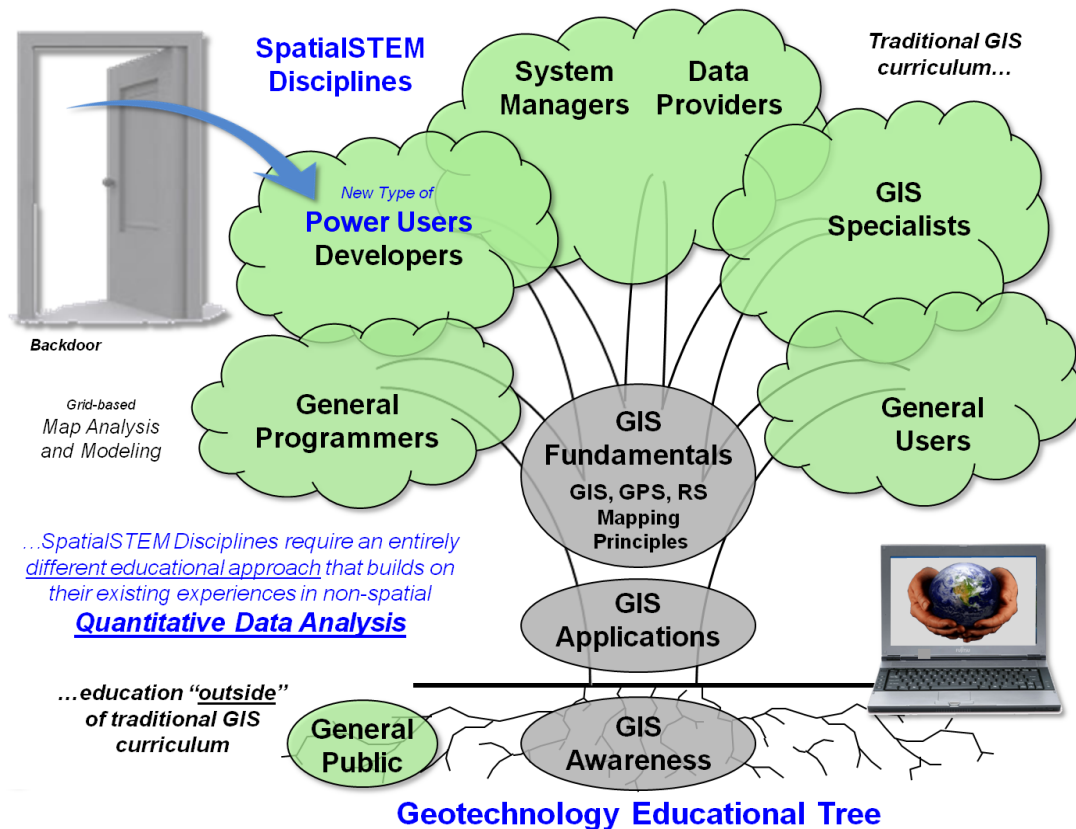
SpatialSTEM Disciplines

System Managers

Data Providers

Traditional GIS curriculum…

New Type of
Power Users
Developers

GIS Specialists

Backdoor

Grid-based
Map Analysis and Modeling

General Programmers

GIS Fundamentals
GIS, GPS, RS
Mapping Principles

General Users

…SpatialSTEM Disciplines require an entirely different educational approach that builds on their existing experiences in non-spatial
Quantitative Data Analysis

GIS Applications

…education "outside" of traditional GIS curriculum

General Public

GIS Awareness

Geotechnology Educational Tree